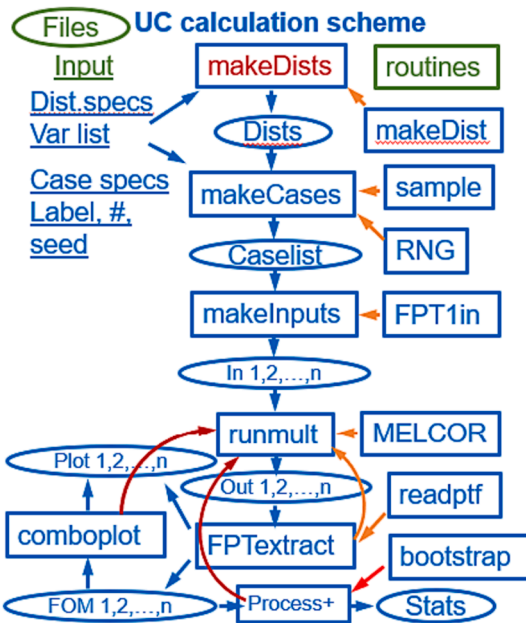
Files

UC calculation scheme

Input

Dist.specs
Var list

Case specs
Label, #,
seed

makeDists

routines

Dists

makeDist

makeCases

sample

RNG

Caselist

makeInputs

FPT1in

In 1,2,…,n

runmult

MELCOR

Plot 1,2,…,n

Out 1,2,…,n

readptf

comboplot

FPTextract

bootstrap

FOM 1,2,…,n

Process+

Stats